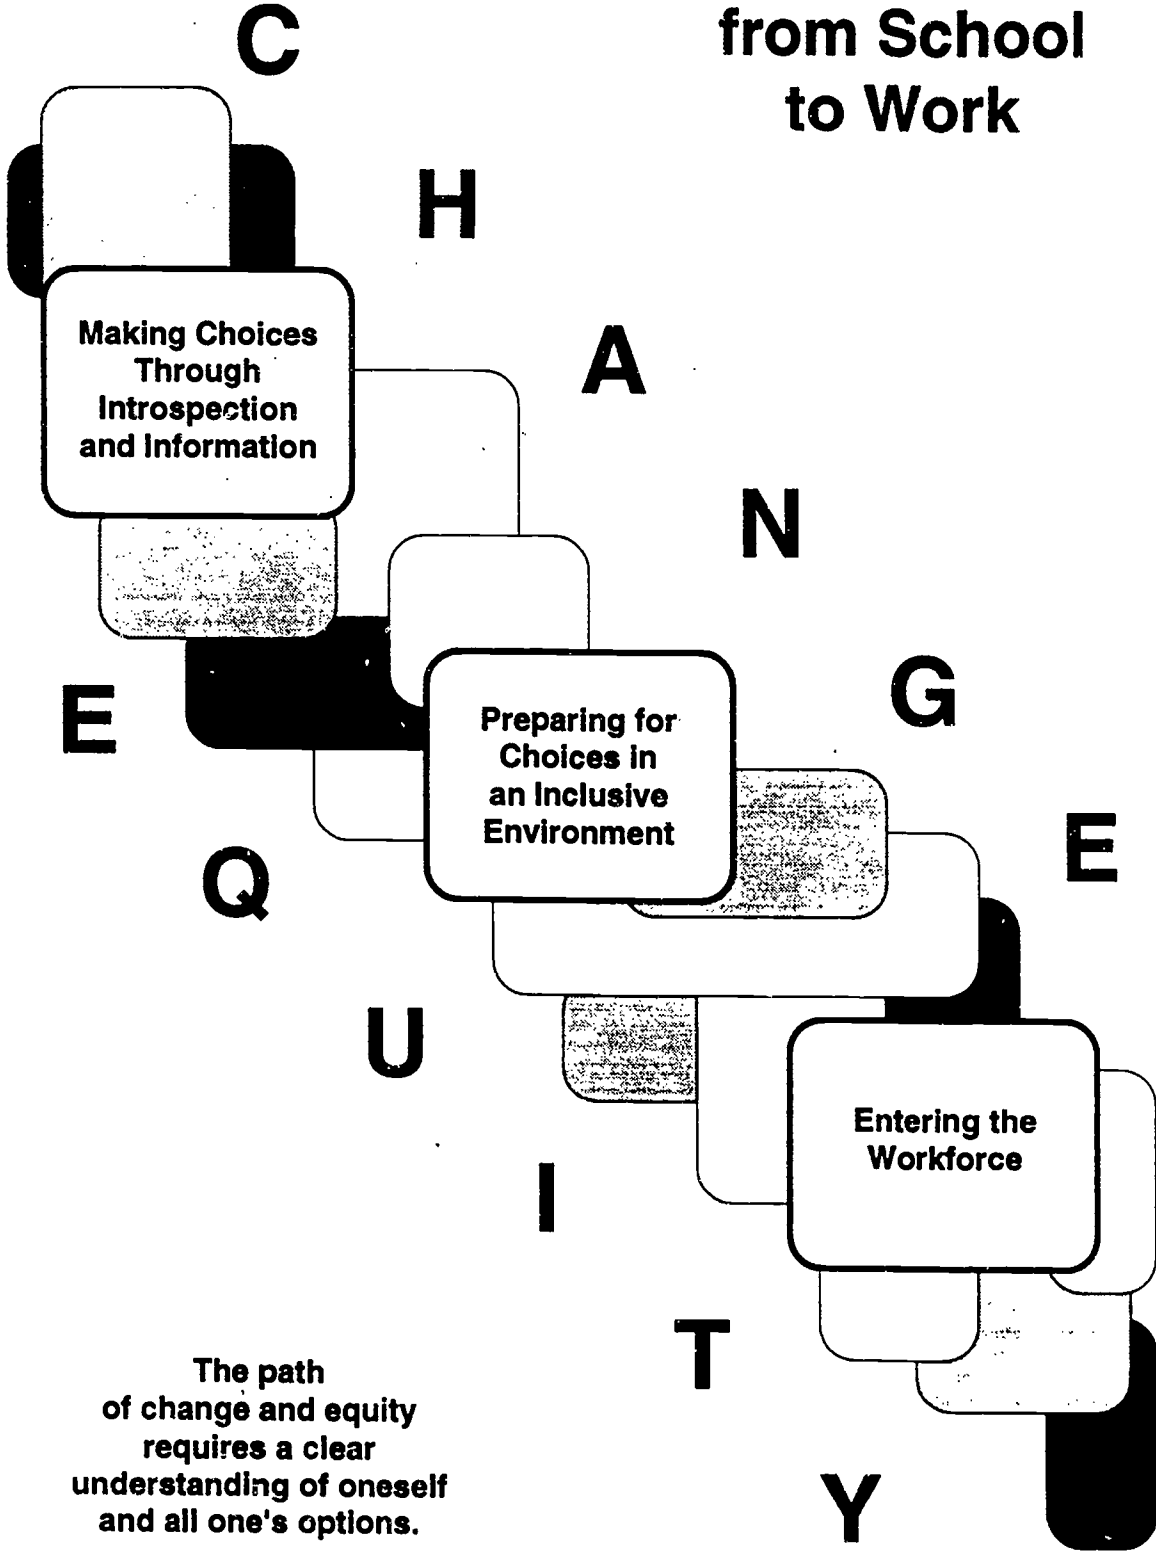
C

from School to Work

H

Making Choices Through Introspection and Information

A

N

E

Preparing for Choices in an Inclusive Environment

G

E

Q

U

Entering the Workforce

I

T

The path of change and equity requires a clear understanding of oneself and all one's options.

Y